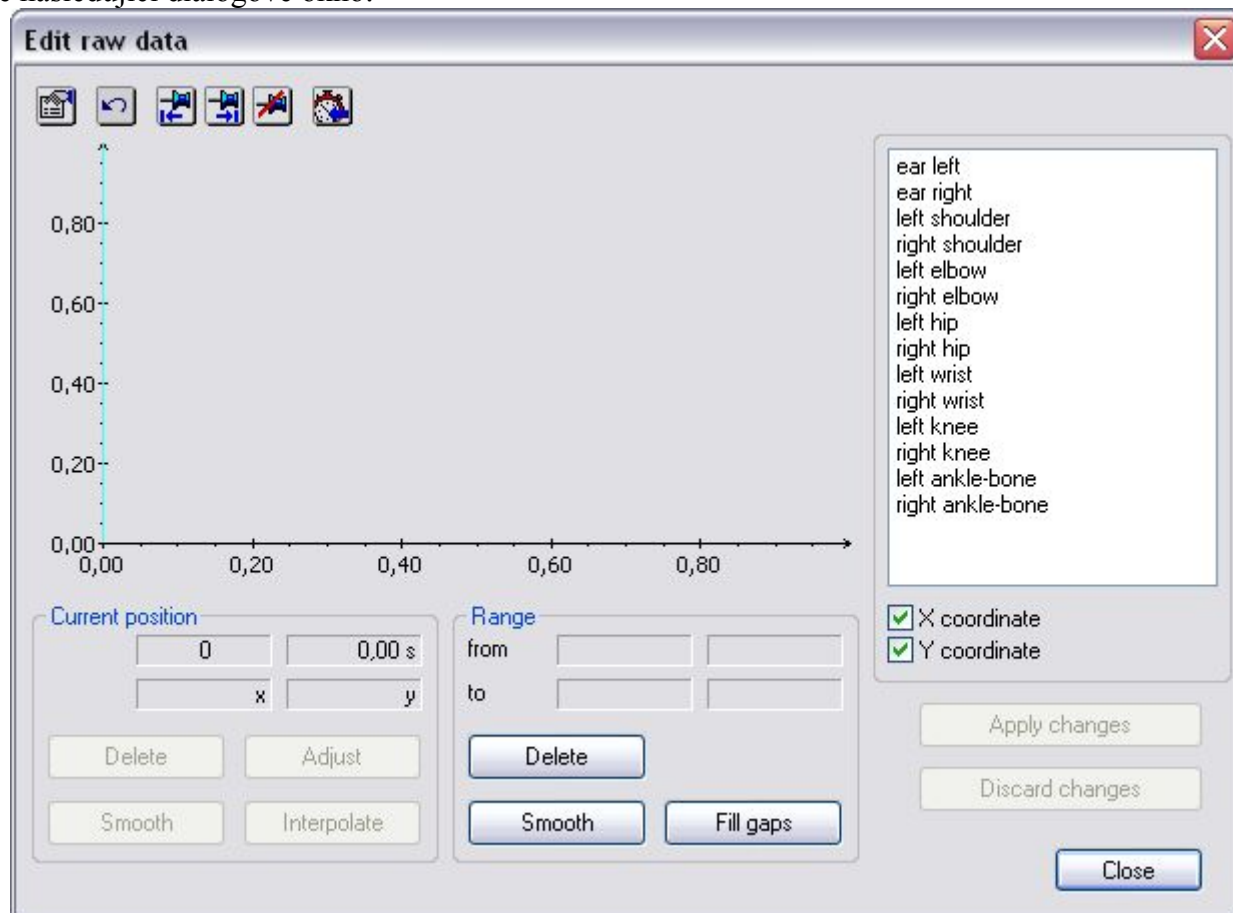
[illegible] následující dialogové okno:

Edit raw data

0,80
0,60
0,40
0,20
0,00
0,00 0,20 0,40 0,60 0,80

ear left
ear right
left shoulder
right shoulder
left elbow
right elbow
left hip
right hip
left wrist
right wrist
left knee
right knee
left ankle-bone
right ankle-bone

X coordinate
Y coordinate

Current position
0
0,00 s
x
y
Delete
Adjust
Smooth
Interpolate

Range
from
to
Delete
Smooth
Fill gaps

Apply changes
Discard changes
Close